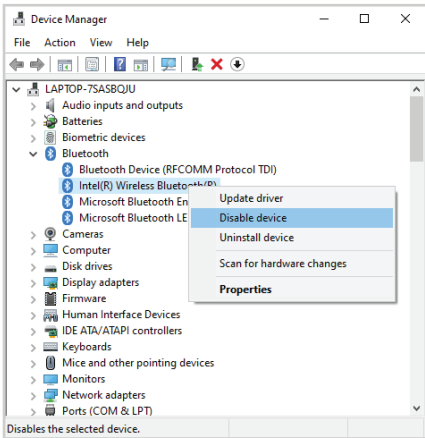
Device Manager

File Action View Help

LAPTOP-7SASBQJU
Audio inputs and outputs
Batteries
Biometric devices
Bluetooth
Bluetooth Device (RFCOMM Protocol TDI)
Intel(R) Wireless Bluetooth(R)
Microsoft Bluetooth En
Microsoft Bluetooth LE
Cameras
Computer
Disk drives
Display adapters
Firmware
Human Interface Devices
IDE ATA/ATAPI controllers
Keyboards
Mice and other pointing devices
Monitors
Network adapters
Ports (COM & LPT)

Update driver
Disable device
Uninstall device
Scan for hardware changes
Properties

Disables the selected device.